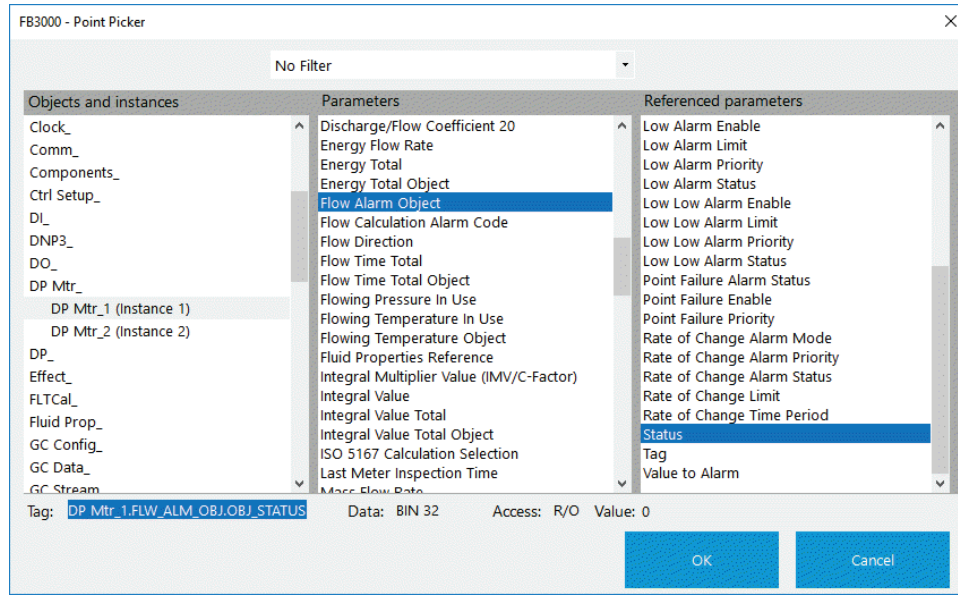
FB3000 - Point Picker

No Filter

Objects and instances

Clock_
Comm_
Components_
Ctrl Setup_
DI_
DNP3_
DO_
DP Mtr_
DP Mtr_1 (Instance 1)
DP Mtr_2 (Instance 2)
DP_
Effect_
FLTCal_
Fluid Prop_
GC Config_
GC Data_
GC Stream

Parameters

Discharge/Flow Coefficient 20
Energy Flow Rate
Energy Total
Energy Total Object
Flow Alarm Object
Flow Calculation Alarm Code
Flow Direction
Flow Time Total
Flow Time Total Object
Flowing Pressure In Use
Flowing Temperature In Use
Flowing Temperature Object
Fluid Properties Reference
Integral Multiplier Value (IMV/C-Factor)
Integral Value
Integral Value Total
Integral Value Total Object
ISO 5167 Calculation Selection
Last Meter Inspection Time
Mass Flow Rate

Referenced parameters

Low Alarm Enable
Low Alarm Limit
Low Alarm Priority
Low Alarm Status
Low Low Alarm Enable
Low Low Alarm Limit
Low Low Alarm Priority
Low Low Alarm Status
Point Failure Alarm Status
Point Failure Enable
Point Failure Priority
Rate of Change Alarm Mode
Rate of Change Alarm Priority
Rate of Change Alarm Status
Rate of Change Limit
Rate of Change Time Period
Status
Tag
Value to Alarm

Tag: DP Mtr_1.FLW_ALM_OBJ.OBJ_STATUS Data: BIN 32 Access: R/O Value: 0

OK

Cancel